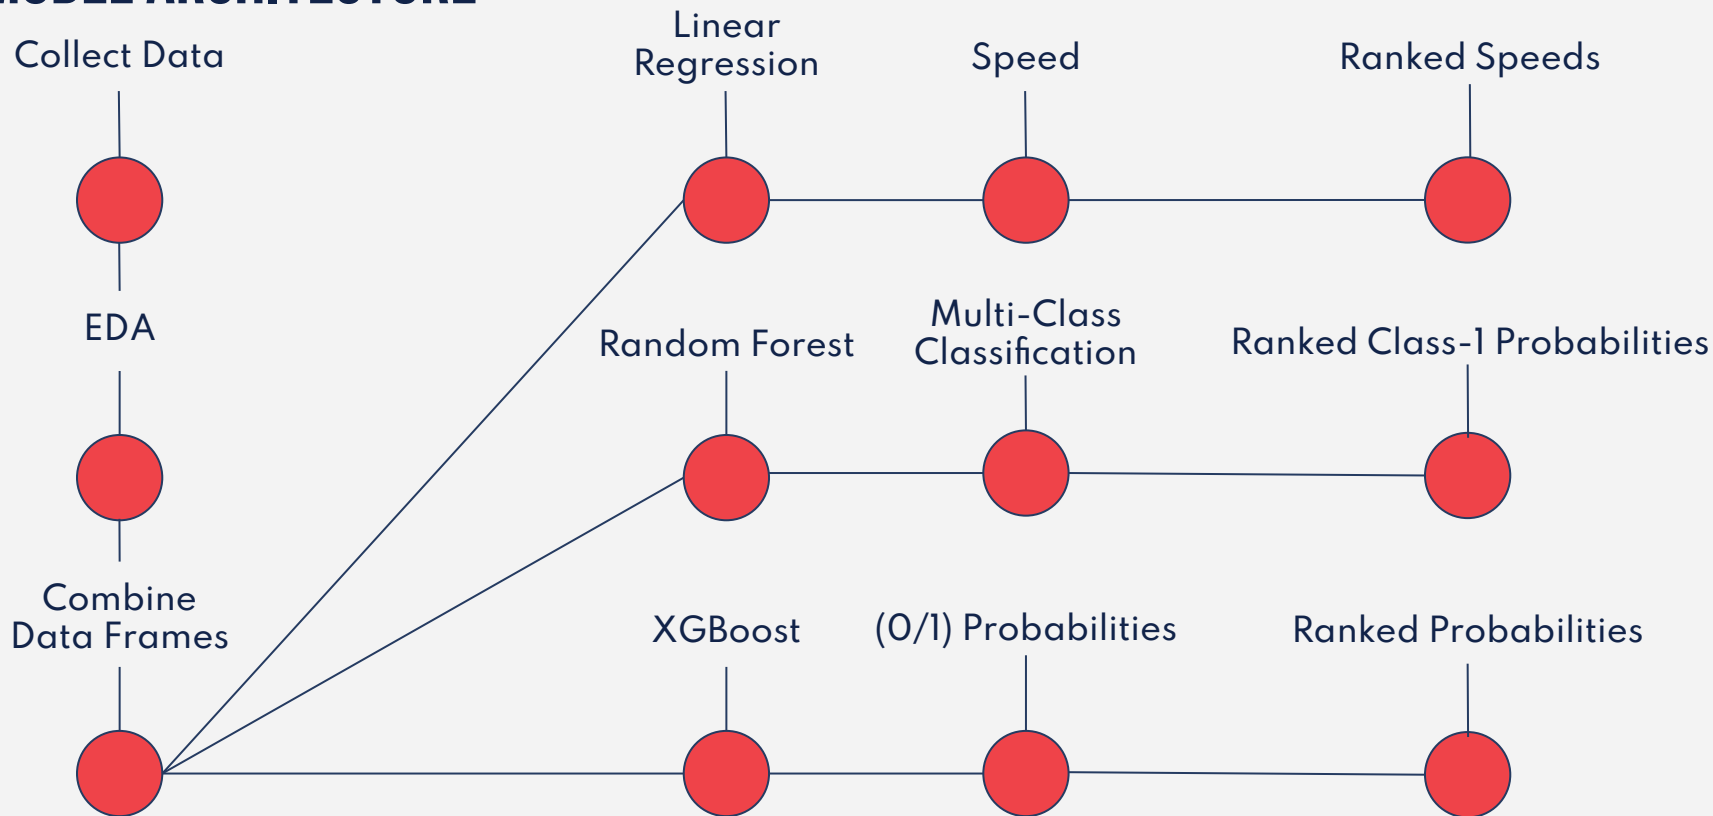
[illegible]

Collect Data

EDA

Combine Data Frames

Linear Regression

Speed

Ranked Speeds

Random Forest

Multi-Class Classification

Ranked Class-1 Probabilities

XGBoost

(0/1) Probabilities

Ranked Probabilities